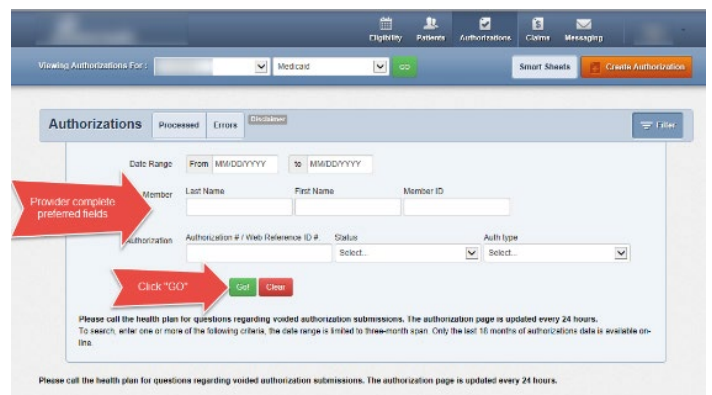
Eligibility Patients Authorizations Claims Messaging

Viewing Authorizations For : Medicaid GO Smart Sheets Create Authorization

Authorizations Processed Errors Disclaimer Filter

Date Range From MM/DD/YYYY to MM/DD/YYYY

Member Last Name First Name Member ID

Provider complete preferred fields

Authorization Authorization # / Web Reference ID # Status Select... Auth type Select...

Click "GO" Go! Clear

Please call the health plan for questions regarding voided authorization submissions. The authorization page is updated every 24 hours.
To search, enter one or more of the following criteria, the date range is limited to three-month span. Only the last 18 months of authorizations data is available online.

Please call the health plan for questions regarding voided authorization submissions. The authorization page is updated every 24 hours.